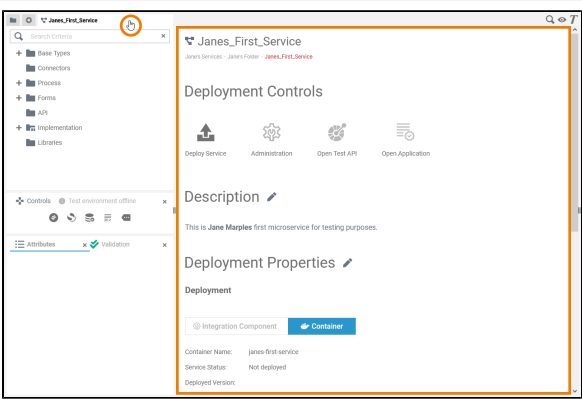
Janes_First_Service

Search Criteria

Base Types
Connectors
Process
Forms
API
Implementation
Libraries

Controls Test environment offline

Attributes Validation

Janes_First_Service

Jane's Services › Jane's Folder › Janes_First_Service

Deployment Controls

Deploy Service
Administration
Open Test API
Open Application

Description

This is Jane Marples first microservice for testing purposes.

Deployment Properties

Deployment

Integration Component
Container

Container Name: janes-first-service
Service Status: Not deployed
Deployed Version: